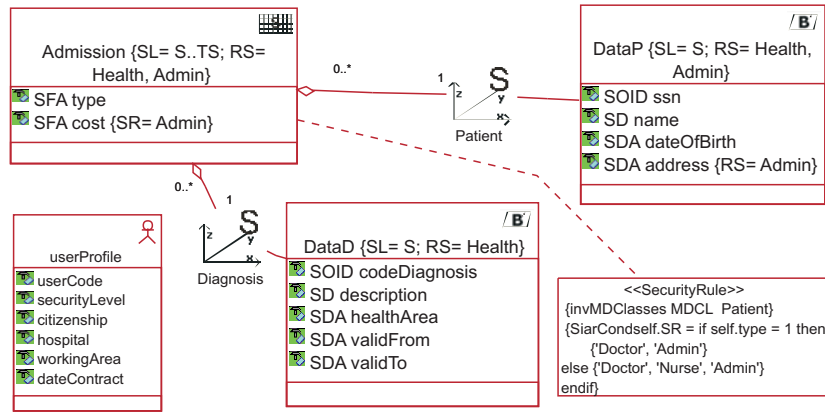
Admission {SL= S..TS; RS= Health, Admin}
SFA type
SFA cost {SR= Admin}

0..*
1
S
z
y
x
Patient

B
DataP {SL= S; RS= Health, Admin}
SOID ssn
SD name
SDA dateOfBirth
SDA address {RS= Admin}

0..*
1
S
z
y
x
Diagnosis

userProfile
userCode
securityLevel
citizenship
hospital
workingArea
dateContract

B
DataD {SL= S; RS= Health}
SOID codeDiagnosis
SD description
SDA healthArea
SDA validFrom
SDA validTo

<<SecurityRule>>
{invMDClasses MDCL Patient}
{SiarCondself.SR = if self.type = 1 then {'Doctor', 'Admin'}
else {'Doctor', 'Nurse', 'Admin'}
endif}